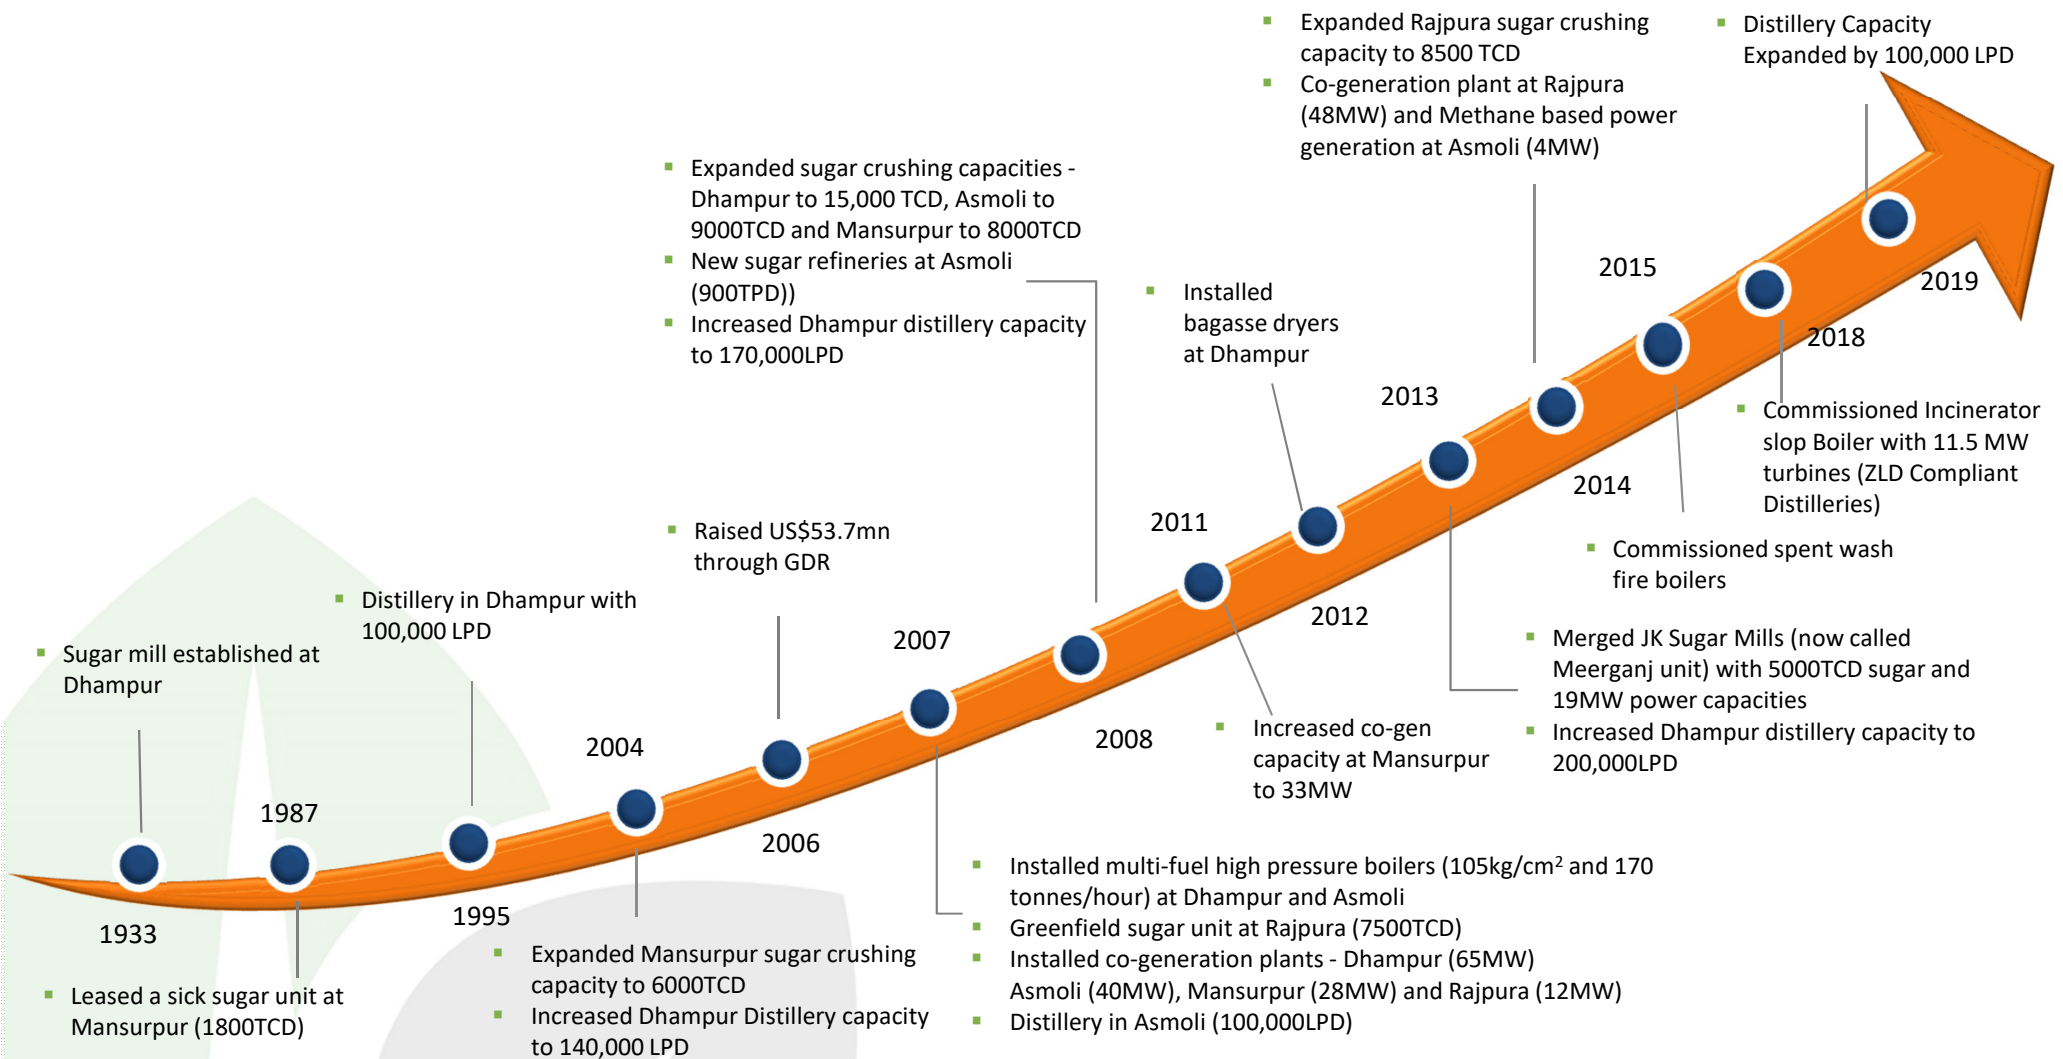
Sugar mill established at Dhampur

1933

1987

Leased a sick sugar unit at Mansurpur (1800TCD)

Distillery in Dhampur with 100,000 LPD

1995

2004

Expanded Mansurpur sugar crushing capacity to 6000TCD

Increased Dhampur Distillery capacity to 140,000 LPD

Raised US$53.7mn through GDR

2006

2007

Expanded sugar crushing capacities - Dhampur to 15,000 TCD, Asmoli to 9000TCD and Mansurpur to 8000TCD

New sugar refineries at Asmoli (900TPD))

Increased Dhampur distillery capacity to 170,000LPD

2008

Installed multi-fuel high pressure boilers (105kg/cm$^2$ and 170 tonnes/hour) at Dhampur and Asmoli

Greenfield sugar unit at Rajpura (7500TCD)

Installed co-generation plants - Dhampur (65MW) Asmoli (40MW), Mansurpur (28MW) and Rajpura (12MW)

Distillery in Asmoli (100,000LPD)

2011

Installed bagasse dryers at Dhampur

2012

Increased co-gen capacity at Mansurpur to 33MW

2013

Expanded Rajpura sugar crushing capacity to 8500 TCD

Co-generation plant at Rajpura (48MW) and Methane based power generation at Asmoli (4MW)

2014

Merged JK Sugar Mills (now called Meerganj unit) with 5000TCD sugar and 19MW power capacities

Increased Dhampur distillery capacity to 200,000LPD

2015

Commissioned spent wash fire boilers

2018

Commissioned Incinerator slop Boiler with 11.5 MW turbines (ZLD Compliant Distilleries)

2019

Distillery Capacity Expanded by 100,000 LPD